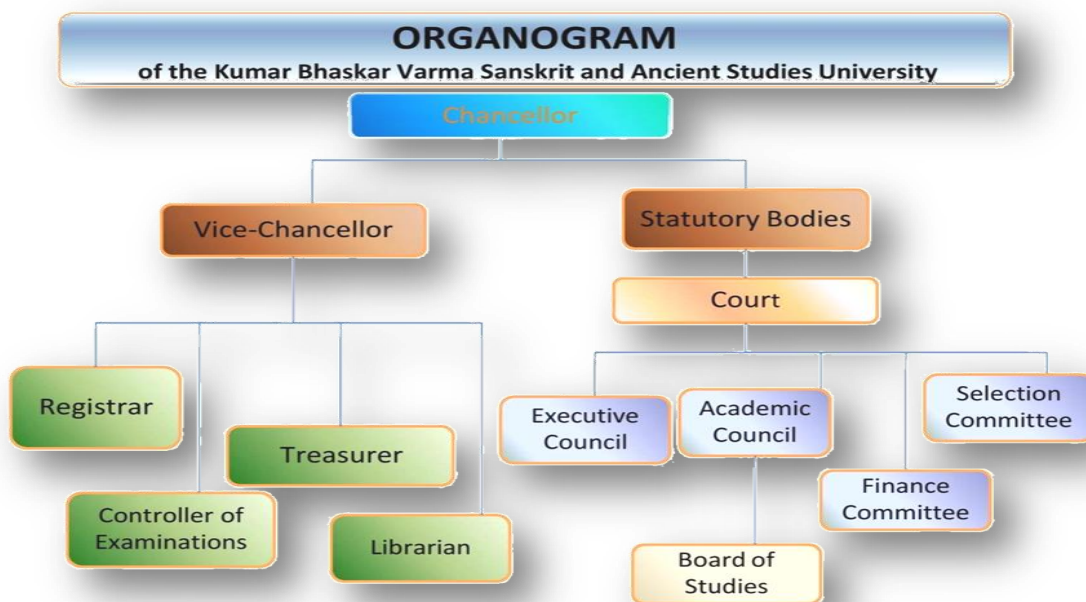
ORGANOGRAM
of the Kumar Bhaskar Varma Sanskrit and Ancient Studies University

Chancellor

Vice-Chancellor

Statutory Bodies

Court

Registrar

Treasurer

Controller of Examinations

Librarian

Executive Council

Academic Council

Selection Committee

Finance Committee

Board of Studies